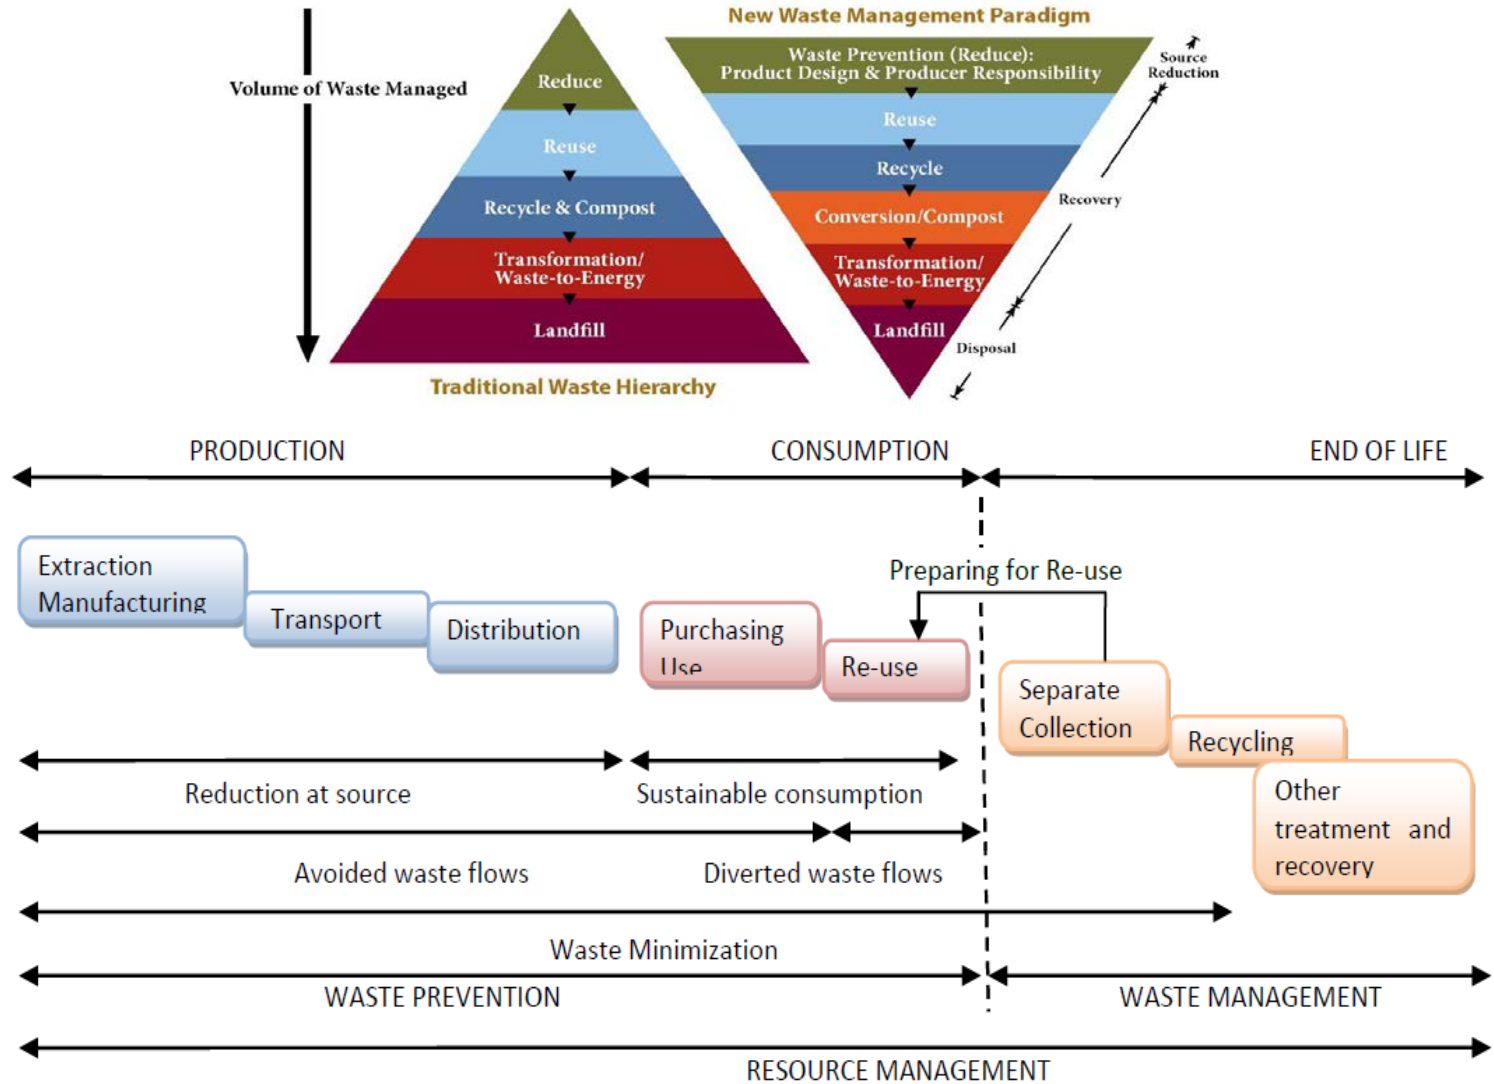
Volume of Waste Managed

Reduce
Reuse
Recycle & Compost
Transformation/ Waste-to-Energy
Landfill

Traditional Waste Hierarchy

New Waste Management Paradigm

Waste Prevention (Reduce): Product Design & Producer Responsibility
Reuse
Recycle
Conversion/Compost
Transformation/ Waste-to-Energy
Landfill

Source Reduction
Recovery
Disposal

PRODUCTION
CONSUMPTION
END OF LIFE

Extraction Manufacturing
Transport
Distribution
Purchasing Use
Re-use
Preparing for Re-use
Separate Collection
Recycling
Other treatment and recovery

Reduction at source
Sustainable consumption
Avoided waste flows
Diverted waste flows
Waste Minimization
WASTE PREVENTION
WASTE MANAGEMENT
RESOURCE MANAGEMENT